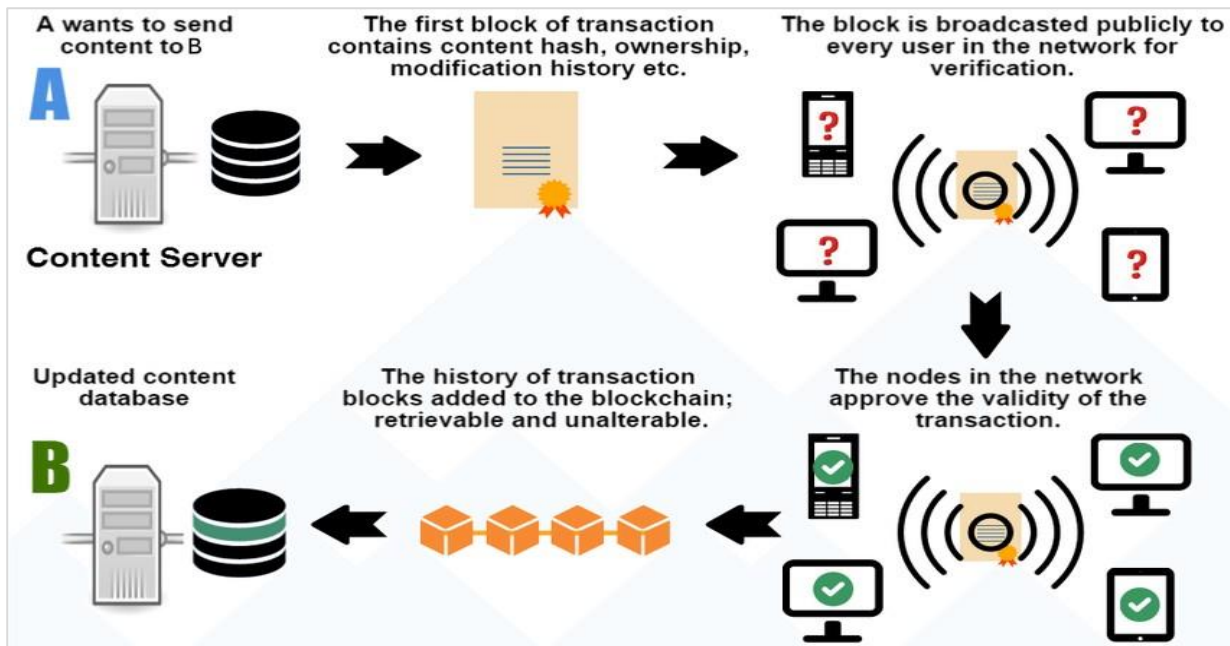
A wants to send content to B

The first block of transaction contains content hash, ownership, modification history etc.

The block is broadcasted publicly to every user in the network for verification.

A

?

?

?

?

Content Server

Updated content database

The history of transaction blocks added to the blockchain; retrievable and unalterable.

The nodes in the network approve the validity of the transaction.

B